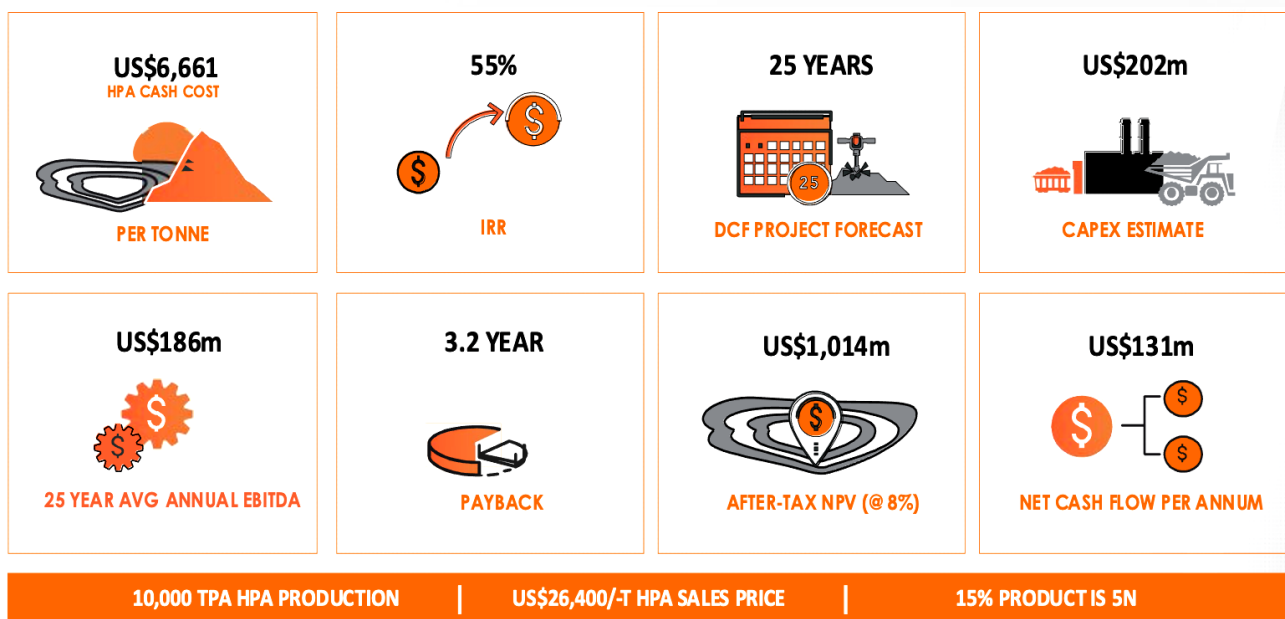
US$6,661
HPA CASH COST
PER TONNE

55%
IRR

25 YEARS
25
DCF PROJECT FORECAST

US$202m
CAPEX ESTIMATE

US$186m
25 YEAR AVG ANNUAL EBITDA

3.2 YEAR
PAYBACK

US$1,014m
AFTER-TAX NPV (@ 8%)

US$131m
NET CASH FLOW PER ANNUM

10,000 TPA HPA PRODUCTION | US$26,400/-T HPA SALES PRICE | 15% PRODUCT IS 5N